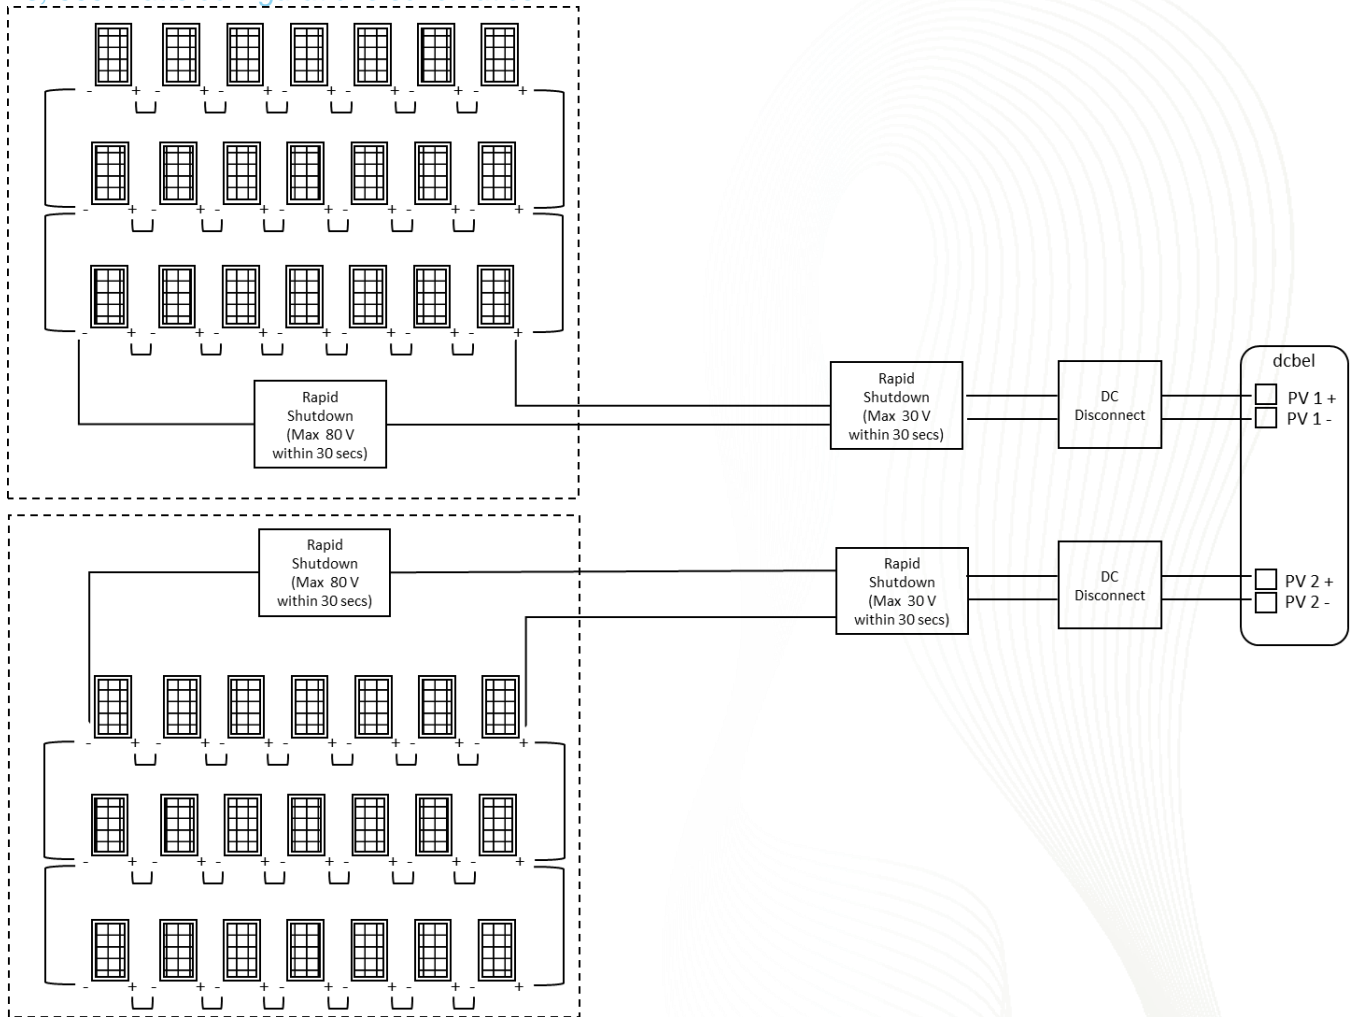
Rapid Shutdown (Max 80 V within 30 secs)

Rapid Shutdown (Max 30 V within 30 secs)

DC Disconnect

dcbel

PV 1 +
PV 1 -

Rapid Shutdown (Max 80 V within 30 secs)

Rapid Shutdown (Max 30 V within 30 secs)

DC Disconnect

PV 2 +
PV 2 -